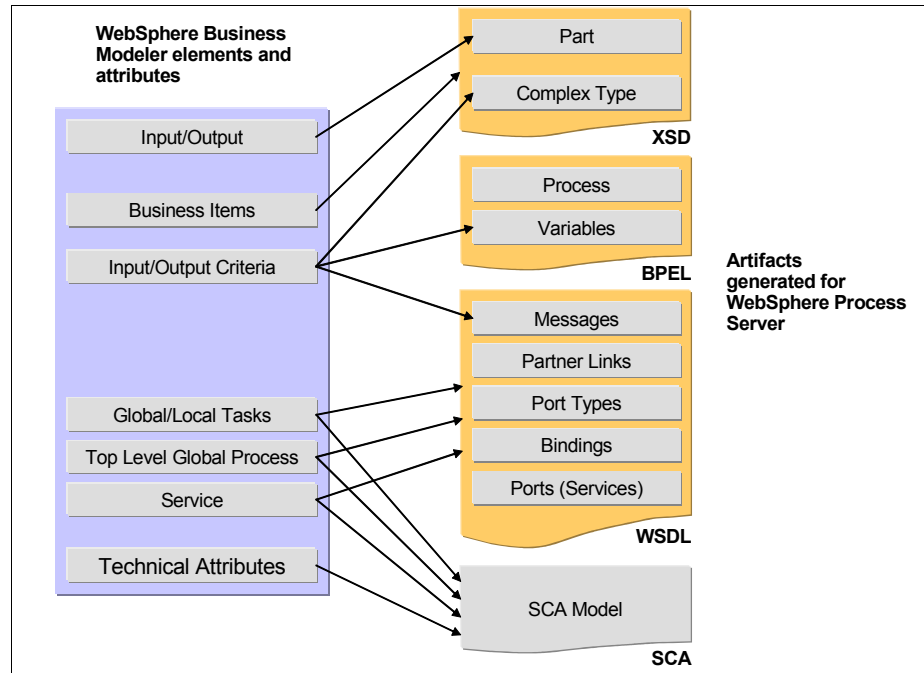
WebSphere Business Modeler elements and attributes

Input/Output

Business Items

Input/Output Criteria

Global/Local Tasks

Top Level Global Process

Service

Technical Attributes

Part

Complex Type

XSD

Process

Variables

BPEL

Messages

Partner Links

Port Types

Bindings

Ports (Services)

WSDL

SCA Model

SCA

Artifacts generated for WebSphere Process Server